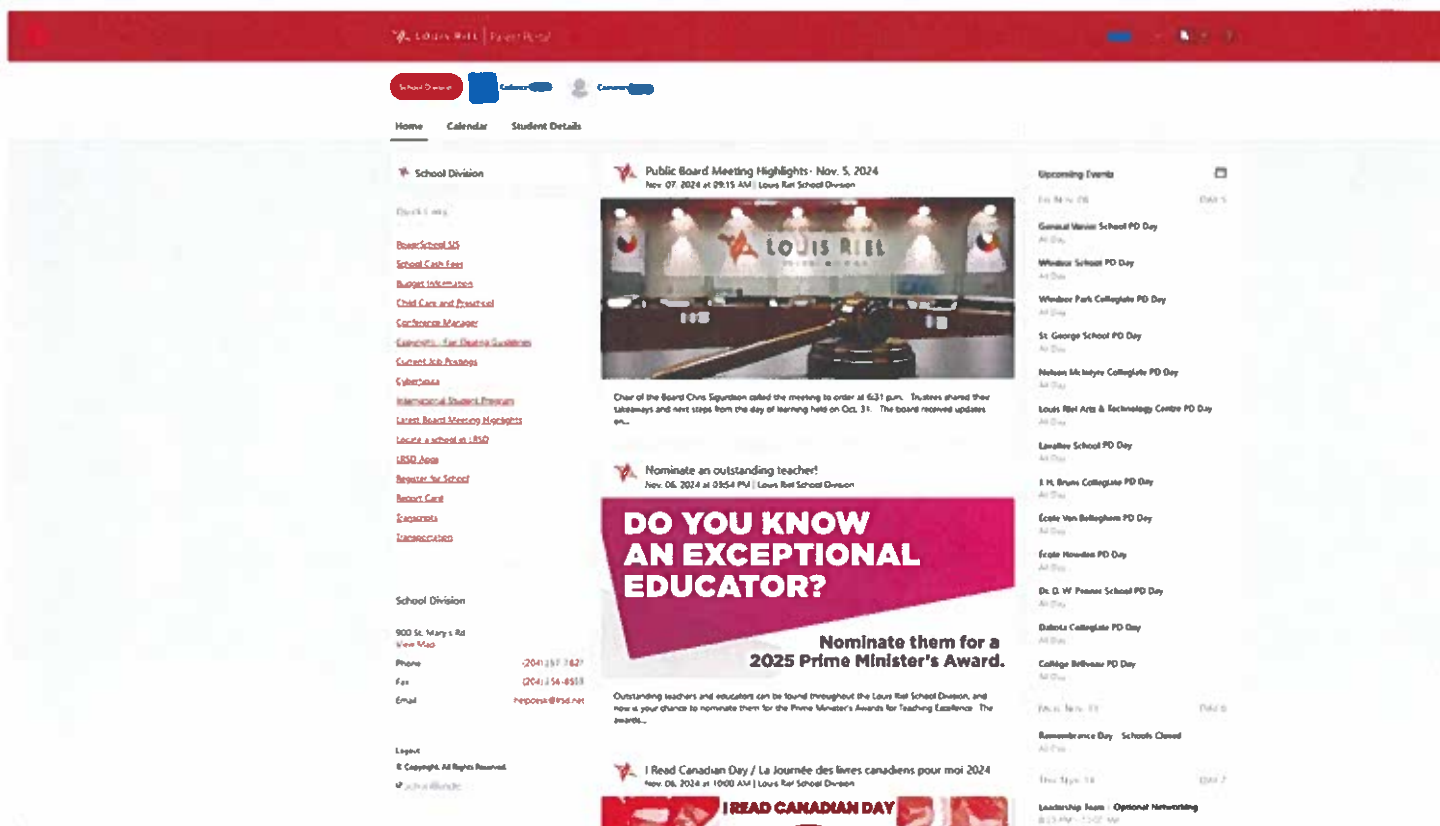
Louis Riel | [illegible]

School Division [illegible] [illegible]

Home Calendar Student Details

School Division

Quick Links

PowerSchool SIS
School Cash Fees
Budget Information
Child Care and Preschool
Conference Manager
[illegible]
Current Job Postings
Cyberspace
International Student Program
Latest Board Meeting Highlights
Locate a school in LRSD
LRSD Apps
Register for School
Report Card
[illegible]
Transportation

School Division

900 St. Mary's Rd
View Map

Phone (204) 257-7827
Fax (204) 256-8553
Email helpdesk@lrsd.net

Logout
© Copyright. All Rights Reserved.
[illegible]

Public Board Meeting Highlights - Nov. 5, 2024
Nov. 07, 2024 at 09:15 AM | Louis Riel School Division

LOUIS RIEL

Chair of the Board Chris Sigurdson called the meeting to order at 6:31 p.m. Trustees shared their takeaways and next steps from the day of learning held on Oct. 31. The board received updates on...

Nominate an outstanding teacher!
Nov. 06, 2024 at 03:54 PM | Louis Riel School Division

DO YOU KNOW AN EXCEPTIONAL EDUCATOR?

Nominate them for a 2025 Prime Minister's Award.

Outstanding teachers and educators can be found throughout the Louis Riel School Division, and now is your chance to nominate them for the Prime Minister's Awards for Teaching Excellence. The awards...

I Read Canadian Day / La Journée des livres canadiens pour moi 2024
Nov. 06, 2024 at 10:00 AM | Louis Riel School Division

I READ CANADIAN DAY

Upcoming Events

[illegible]

General Vanier School PD Day
All Day
Windsor School PD Day
All Day
Windsor Park Collegiate PD Day
All Day
St. George School PD Day
All Day
Nelson McIntyre Collegiate PD Day
All Day
Louis Riel Arts & Technology Centre PD Day
All Day
Lavallee School PD Day
All Day
J. H. Bruns Collegiate PD Day
All Day
École Van Belleghem PD Day
All Day
École Howden PD Day
All Day
Dr. D. W. Penner School PD Day
All Day
Dakota Collegiate PD Day
All Day
Collège Béliveau PD Day
All Day

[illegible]

Remembrance Day - Schools Closed
All Day

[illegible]

Leadership Team - Optional Networking
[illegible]